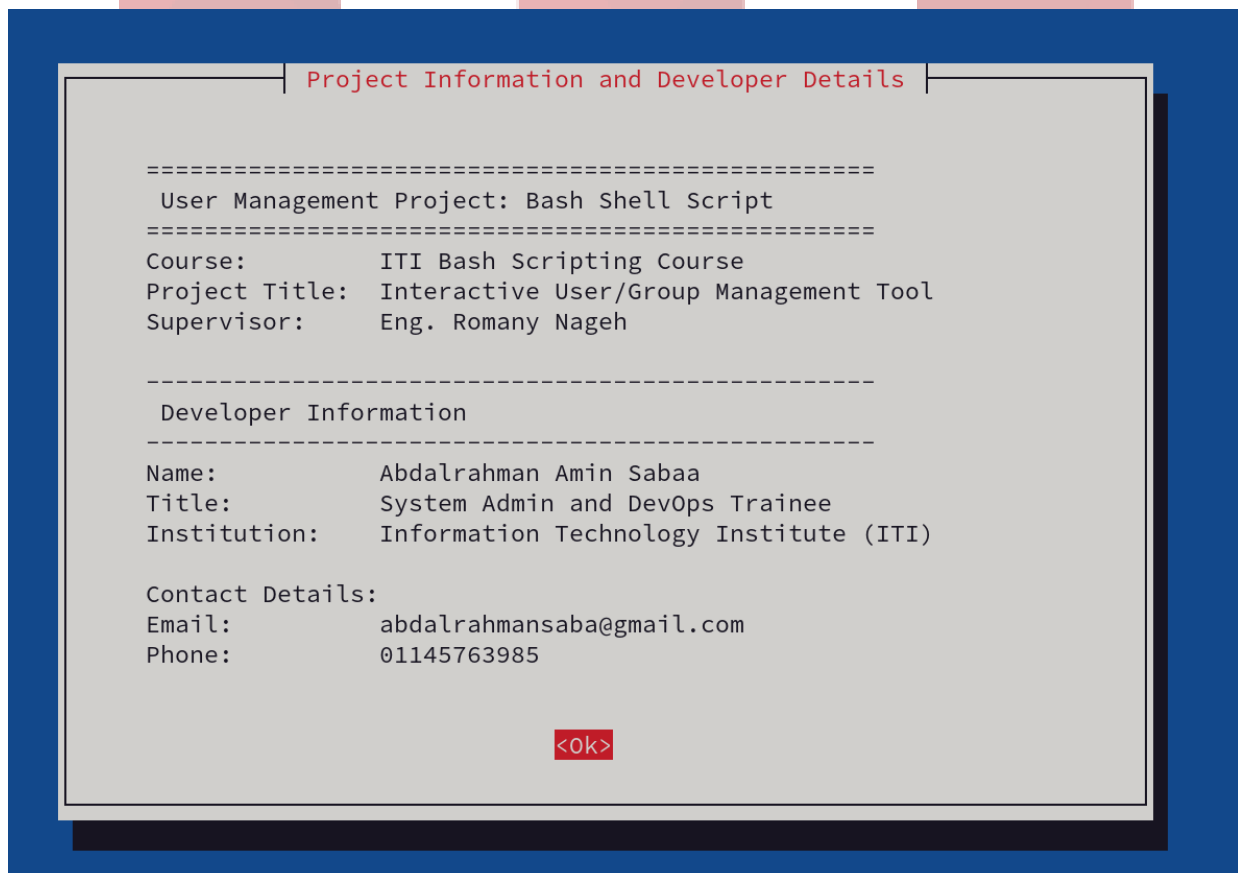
Project Information and Developer Details

==================================================
User Management Project: Bash Shell Script
==================================================
Course: ITI Bash Scripting Course
Project Title: Interactive User/Group Management Tool
Supervisor: Eng. Romany Nageh

--------------------------------------------------
Developer Information
--------------------------------------------------
Name: Abdalrahman Amin Sabaa
Title: System Admin and DevOps Trainee
Institution: Information Technology Institute (ITI)

Contact Details:
Email: abdalrahmansaba@gmail.com
Phone: 01145763985

<Ok>